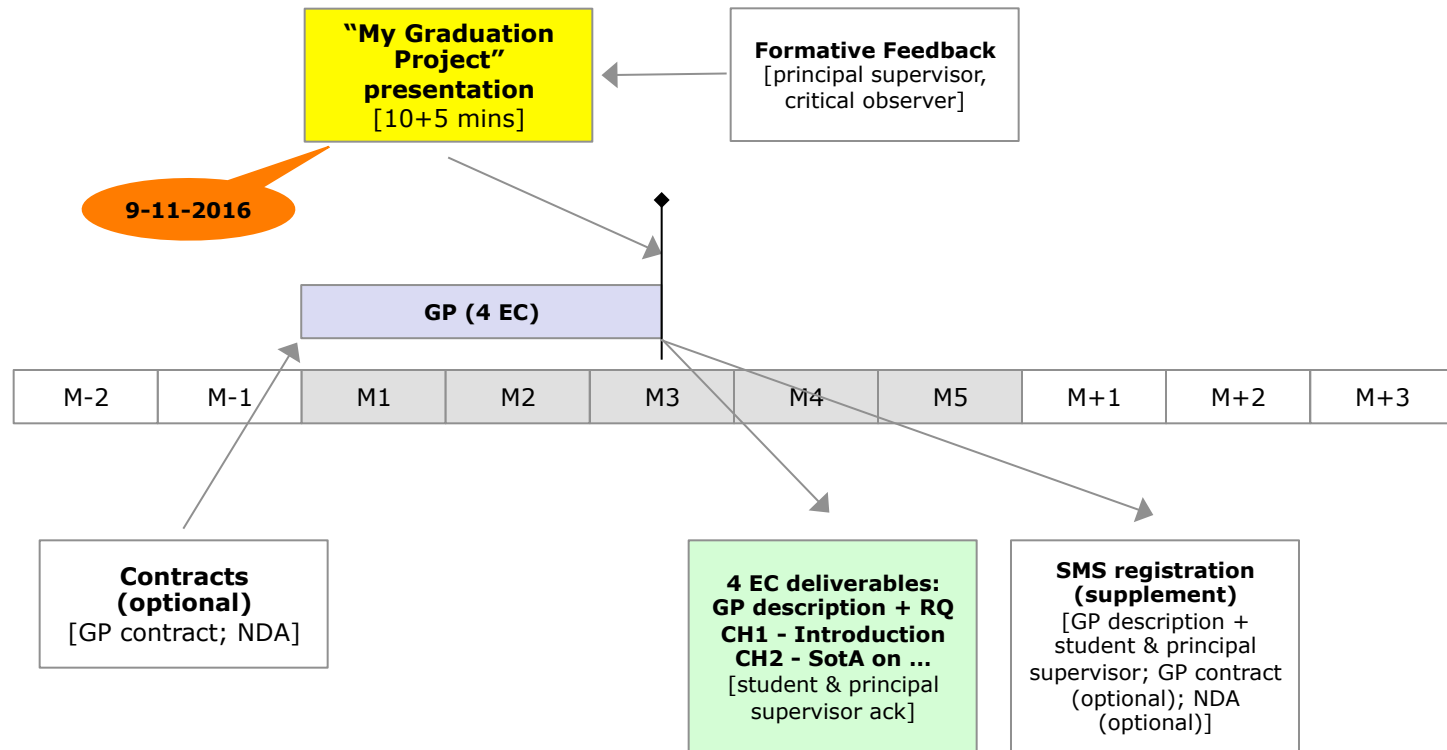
"My Graduation Project" presentation
[10+5 mins]

Formative Feedback
[principal supervisor, critical observer]

9-11-2016

GP (4 EC)

| M-2 | M-1 | M1 | M2 | M3 | M4 | M5 | M+1 | M+2 | M+3 |
|---|---|---|---|---|---|---|---|---|---|

Contracts (optional)
[GP contract; NDA]

4 EC deliverables:
GP description + RQ
CH1 - Introduction
CH2 - SotA on ...
[student & principal supervisor ack]

SMS registration (supplement)
[GP description + student & principal supervisor; GP contract (optional); NDA (optional)]